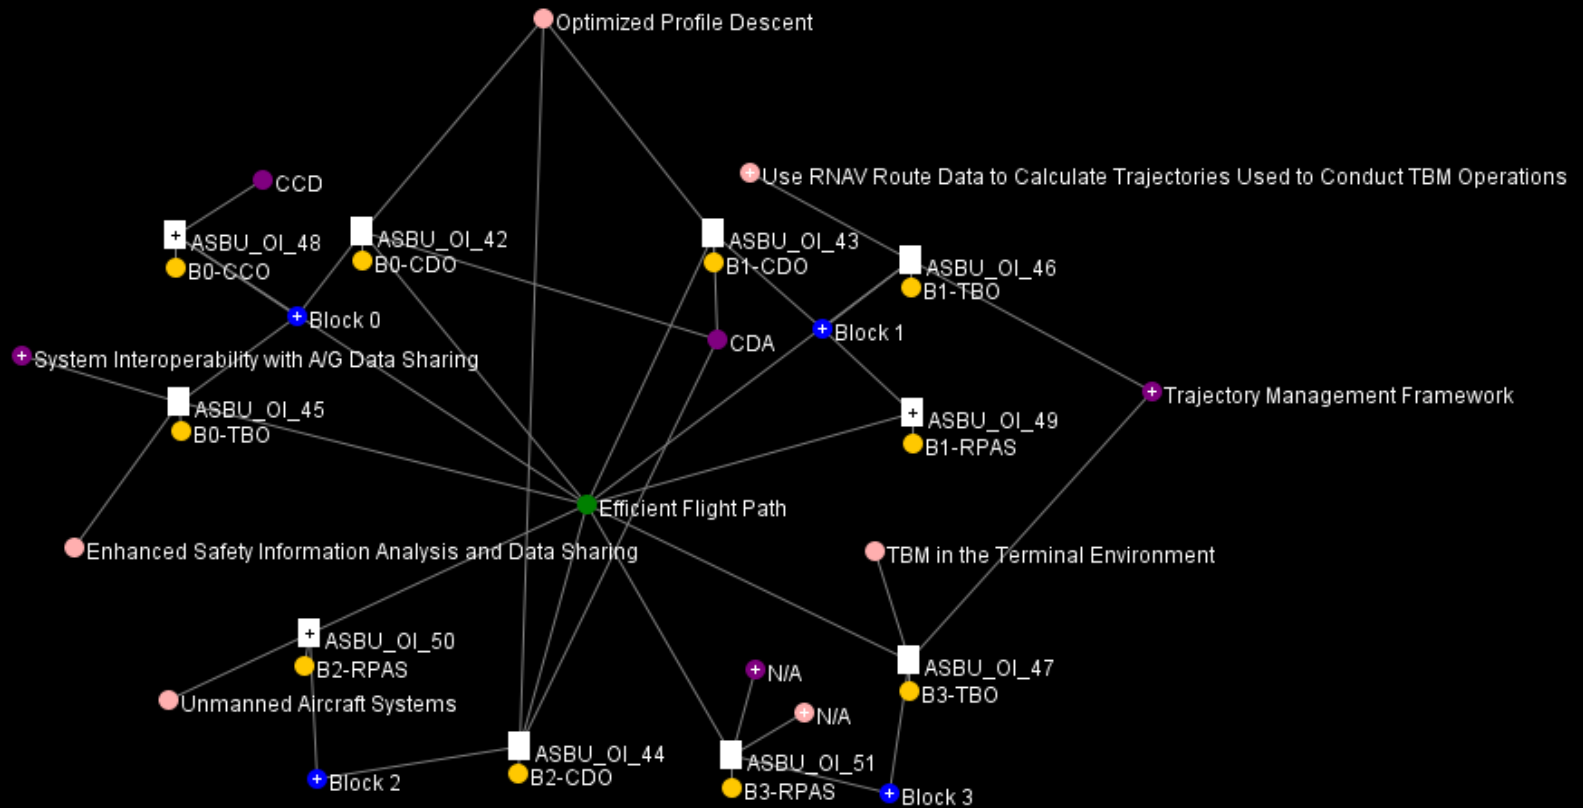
Optimized Profile Descent

CCD

Use RNAV Route Data to Calculate Trajectories Used to Conduct TBM Operations

ASBU_OI_48
B0-CCO

ASBU_OI_42
B0-CDO

ASBU_OI_43
B1-CDO

ASBU_OI_46
B1-TBO

Block 0

CDA

Block 1

System Interoperability with A/G Data Sharing

ASBU_OI_45
B0-TBO

Trajectory Management Framework

ASBU_OI_49
B1-RPAS

Efficient Flight Path

Enhanced Safety Information Analysis and Data Sharing

TBM in the Terminal Environment

ASBU_OI_50
B2-RPAS

N/A

ASBU_OI_47
B3-TBO

Unmanned Aircraft Systems

N/A

ASBU_OI_44
B2-CDO

ASBU_OI_51
B3-RPAS

Block 2

Block 3